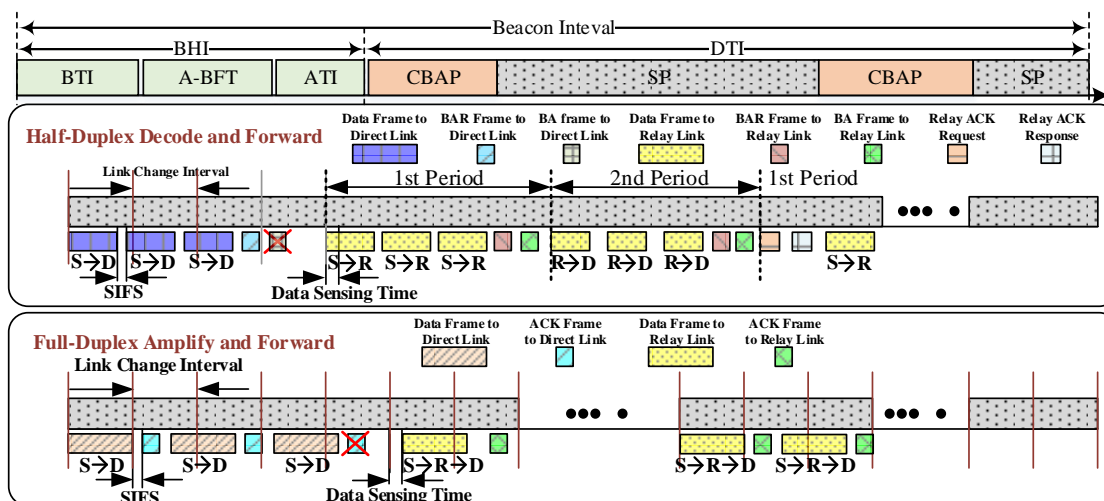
Beacon Inteval

BHI

DTI

BTI | A-BFT | ATI | CBAP | SP | CBAP | SP

Half-Duplex Decode and Forward

Data Frame to Direct Link

BAR Frame to Direct Link

BA frame to Direct Link

Data Frame to Relay Link

BAR Frame to Relay Link

BA Frame to Relay Link

Relay ACK Request

Relay ACK Response

Link Change Interval

1st Period

2nd Period

1st Period

S→D S→D S→D

S→R S→R S→R

R→D R→D R→D

S→R

SIFS

Data Sensing Time

Full-Duplex Amplify and Forward

Data Frame to Direct Link

ACK Frame to Direct Link

Data Frame to Relay Link

ACK Frame to Relay Link

Link Change Interval

S→D S→D S→D

S→R→D

S→R→D S→R→D

SIFS

Data Sensing Time